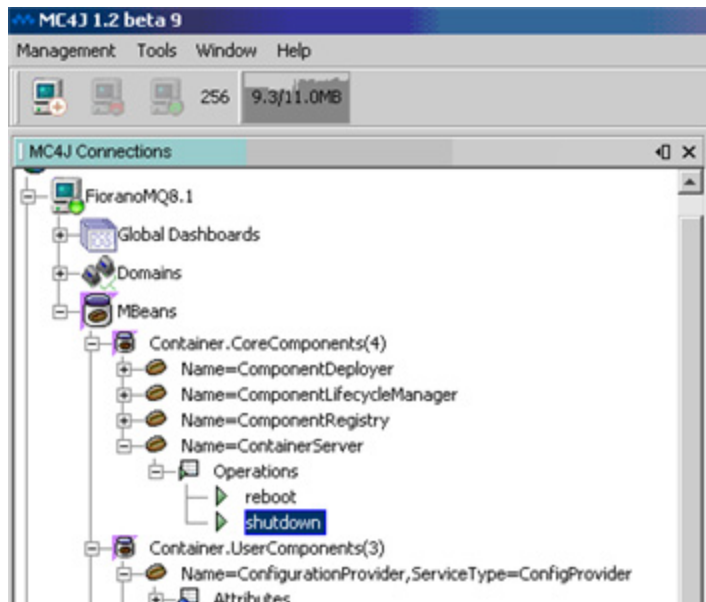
MC4J 1.2 beta 9
Management Tools Window Help
256 9.3/11.0MB
MC4J Connections
FioranoMQ8.1
Global Dashboards
Domains
MBeans
Container.CoreComponents(4)
Name=ComponentDeployer
Name=ComponentLifecycleManager
Name=ComponentRegistry
Name=ContainerServer
Operations
reboot
shutdown
Container.UserComponents(3)
Name=ConfigurationProvider,ServiceType=ConfigProvider
Attributes